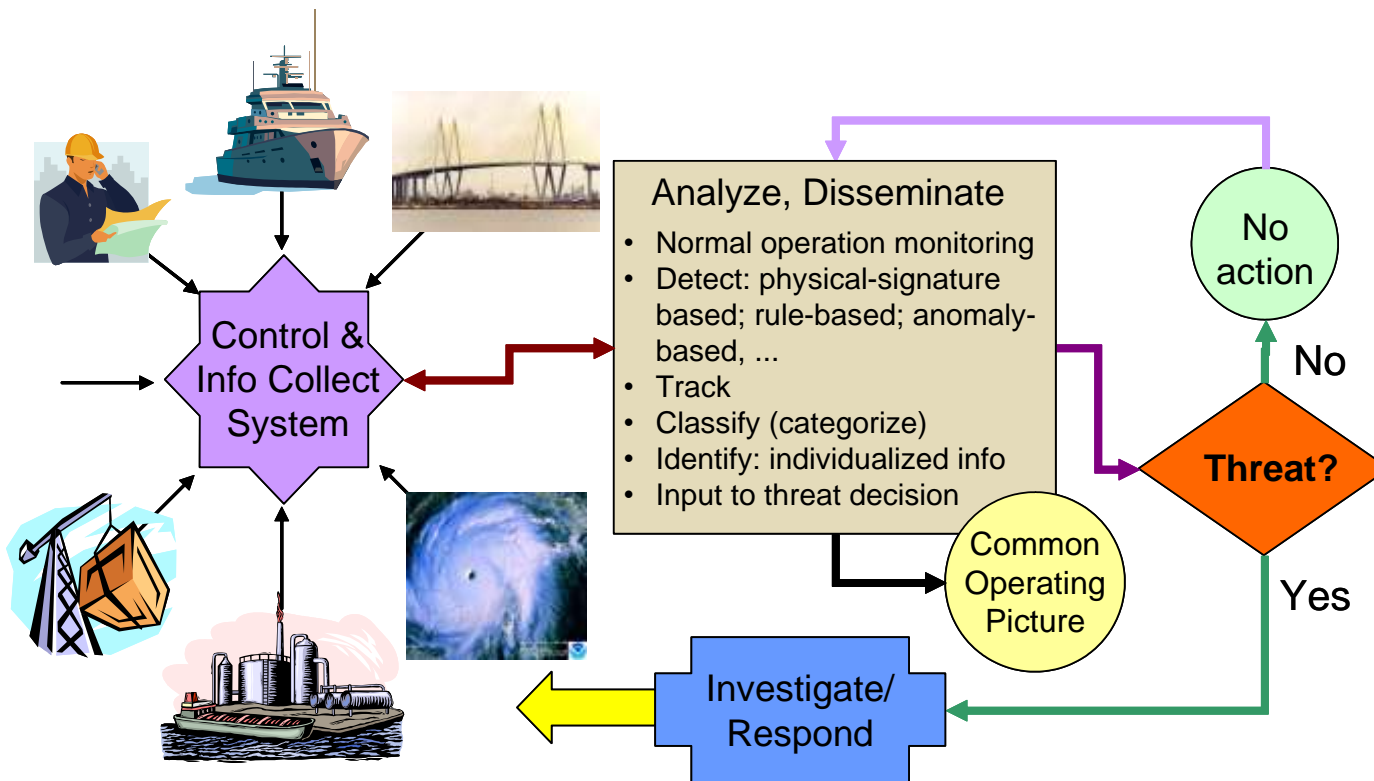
Control & Info Collect System

Analyze, Disseminate
• Normal operation monitoring
• Detect: physical-signature based; rule-based; anomaly-based, ...
• Track
• Classify (categorize)
• Identify: individualized info
• Input to threat decision

Common Operating Picture

No action

No

Threat?

Yes

Investigate/ Respond